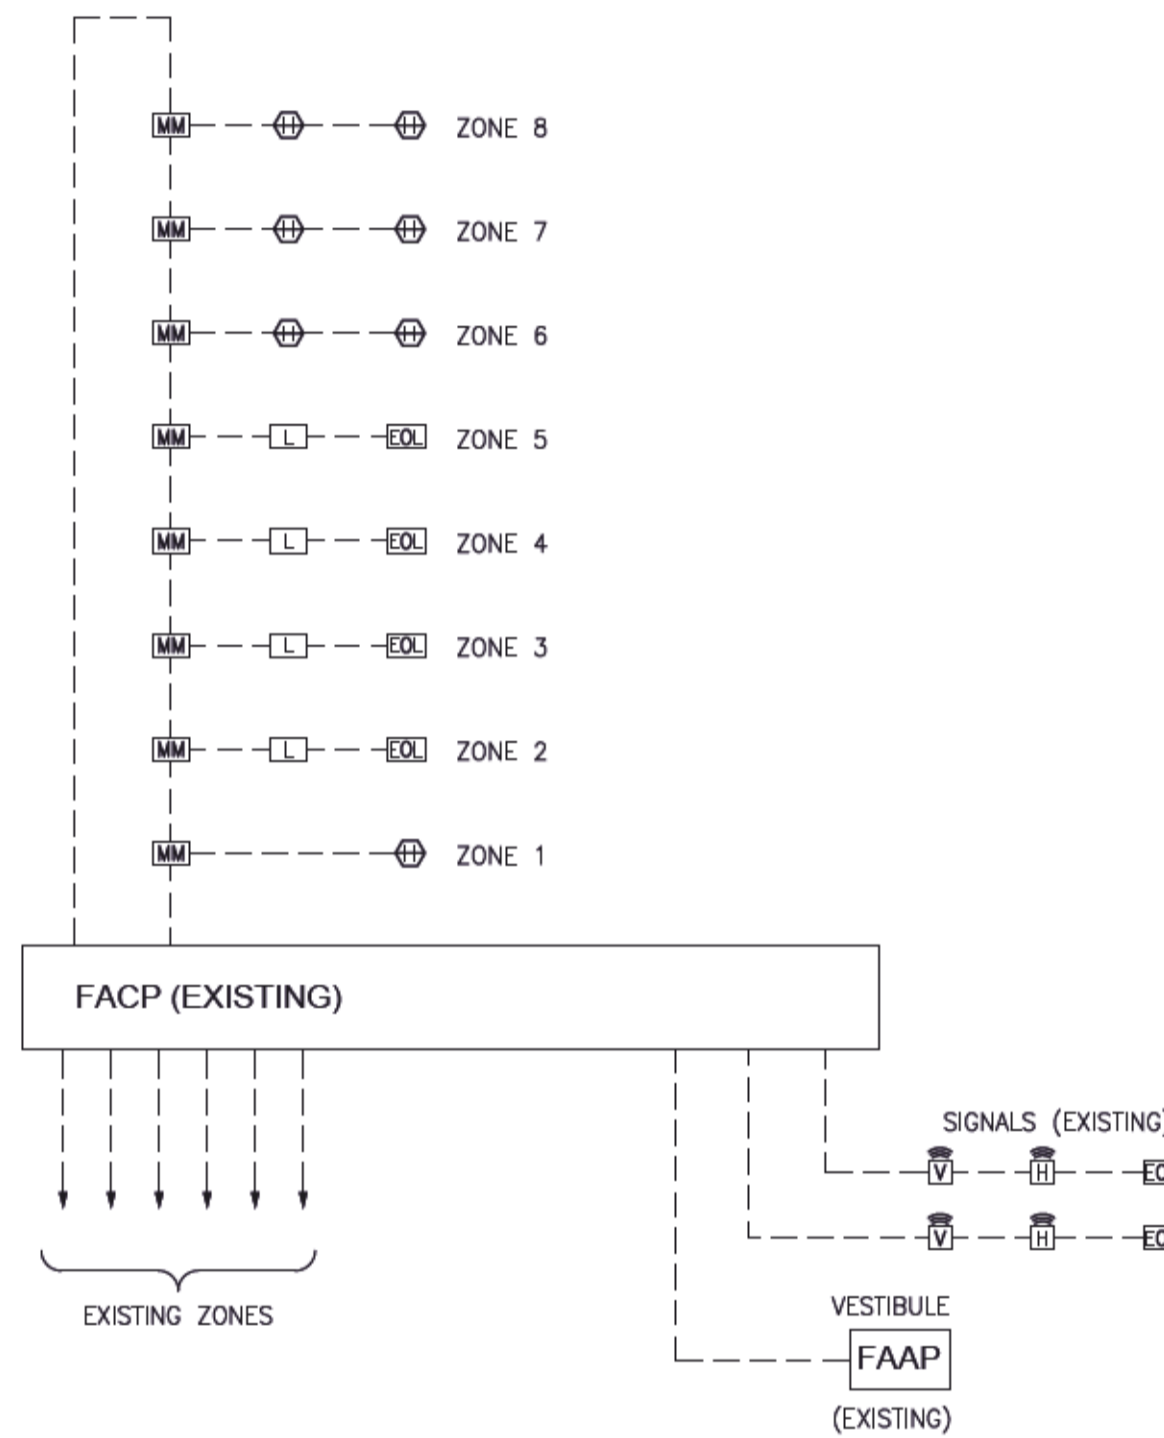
MM H H ZONE 8

MM H H ZONE 7

MM H H ZONE 6

MM L EOL ZONE 5

MM L EOL ZONE 4

MM L EOL ZONE 3

MM L EOL ZONE 2

MM H ZONE 1

FACP (EXISTING)

SIGNALS (EXISTING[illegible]

V H E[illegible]

V H E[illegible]

EXISTING ZONES

VESTIBULE

FAAP

(EXISTING)